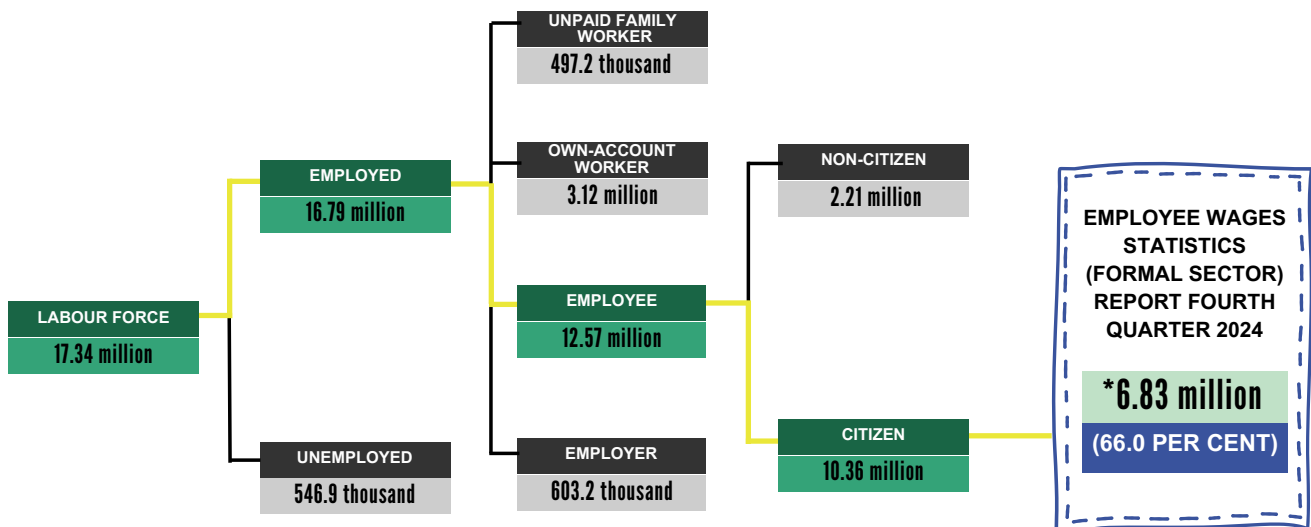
LABOUR FORCE
17.34 million

EMPLOYED
16.79 million

UNEMPLOYED
546.9 thousand

UNPAID FAMILY WORKER
497.2 thousand

OWN-ACCOUNT WORKER
3.12 million

EMPLOYEE
12.57 million

EMPLOYER
603.2 thousand

NON-CITIZEN
2.21 million

CITIZEN
10.36 million

EMPLOYEE WAGES STATISTICS (FORMAL SECTOR) REPORT FOURTH QUARTER 2024

*6.83 million
(66.0 PER CENT)